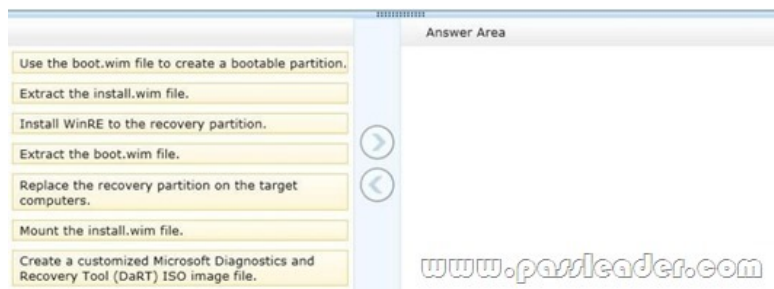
Answer Area

Use the boot.wim file to create a bootable partition.

Extract the install.wim file.

Install WinRE to the recovery partition.

Extract the boot.wim file.

Replace the recovery partition on the target computers.

Mount the install.wim file.

Create a customized Microsoft Diagnostics and Recovery Tool (DaRT) ISO image file.

www.passleader.com